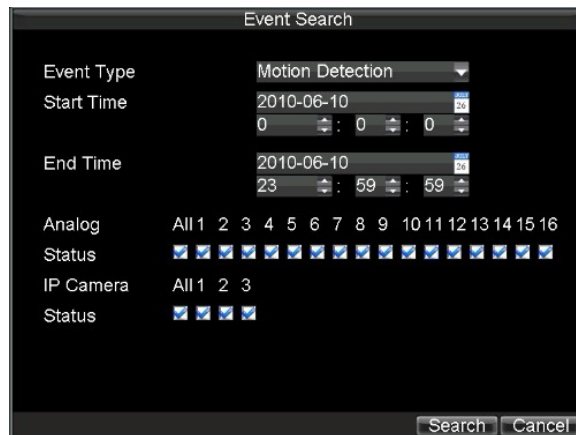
Event Search

Event Type Motion Detection

Start Time 2010-06-10 26
0 : 0 : 0

End Time 2010-06-10 26
23 : 59 : 59

Analog All 1 2 3 4 5 6 7 8 9 10 11 12 13 14 15 16

Status

IP Camera All 1 2 3

Status

Search Cancel